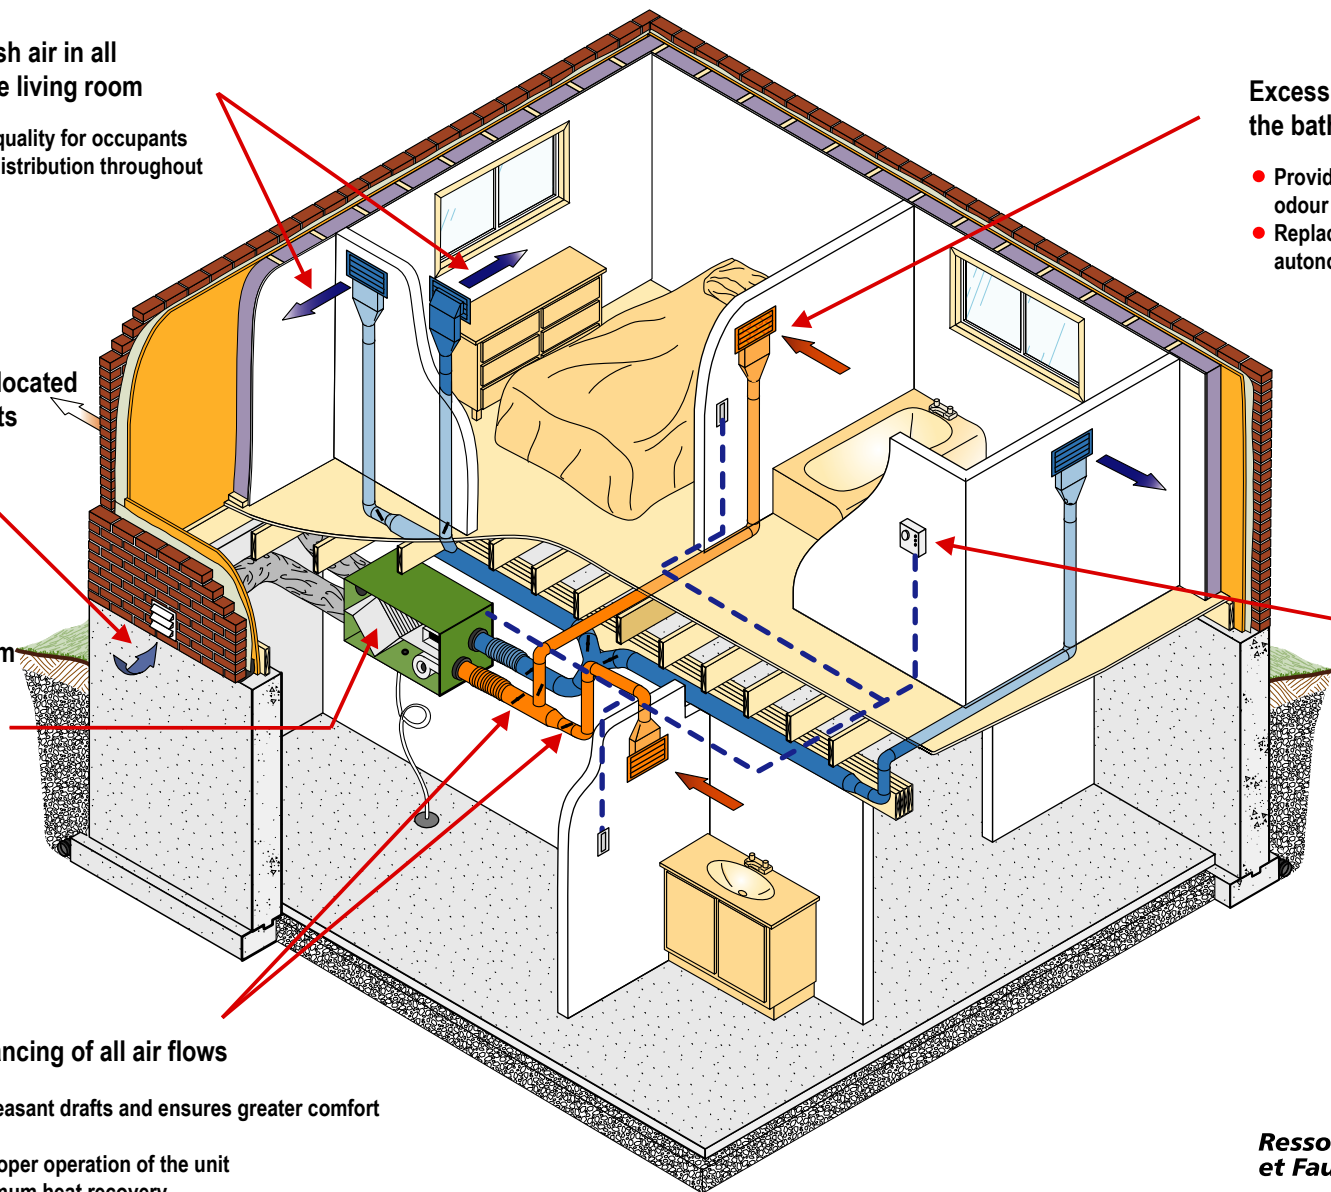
sh air in all
e living room

quality for occupants
istribution throughout

located
ts

m

Excess
the bat

Provid
odour
Replac
autonc

ncing of all air flows

easant drafts and ensures greater comfort

oper operation of the unit
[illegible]

Resso
et Fau